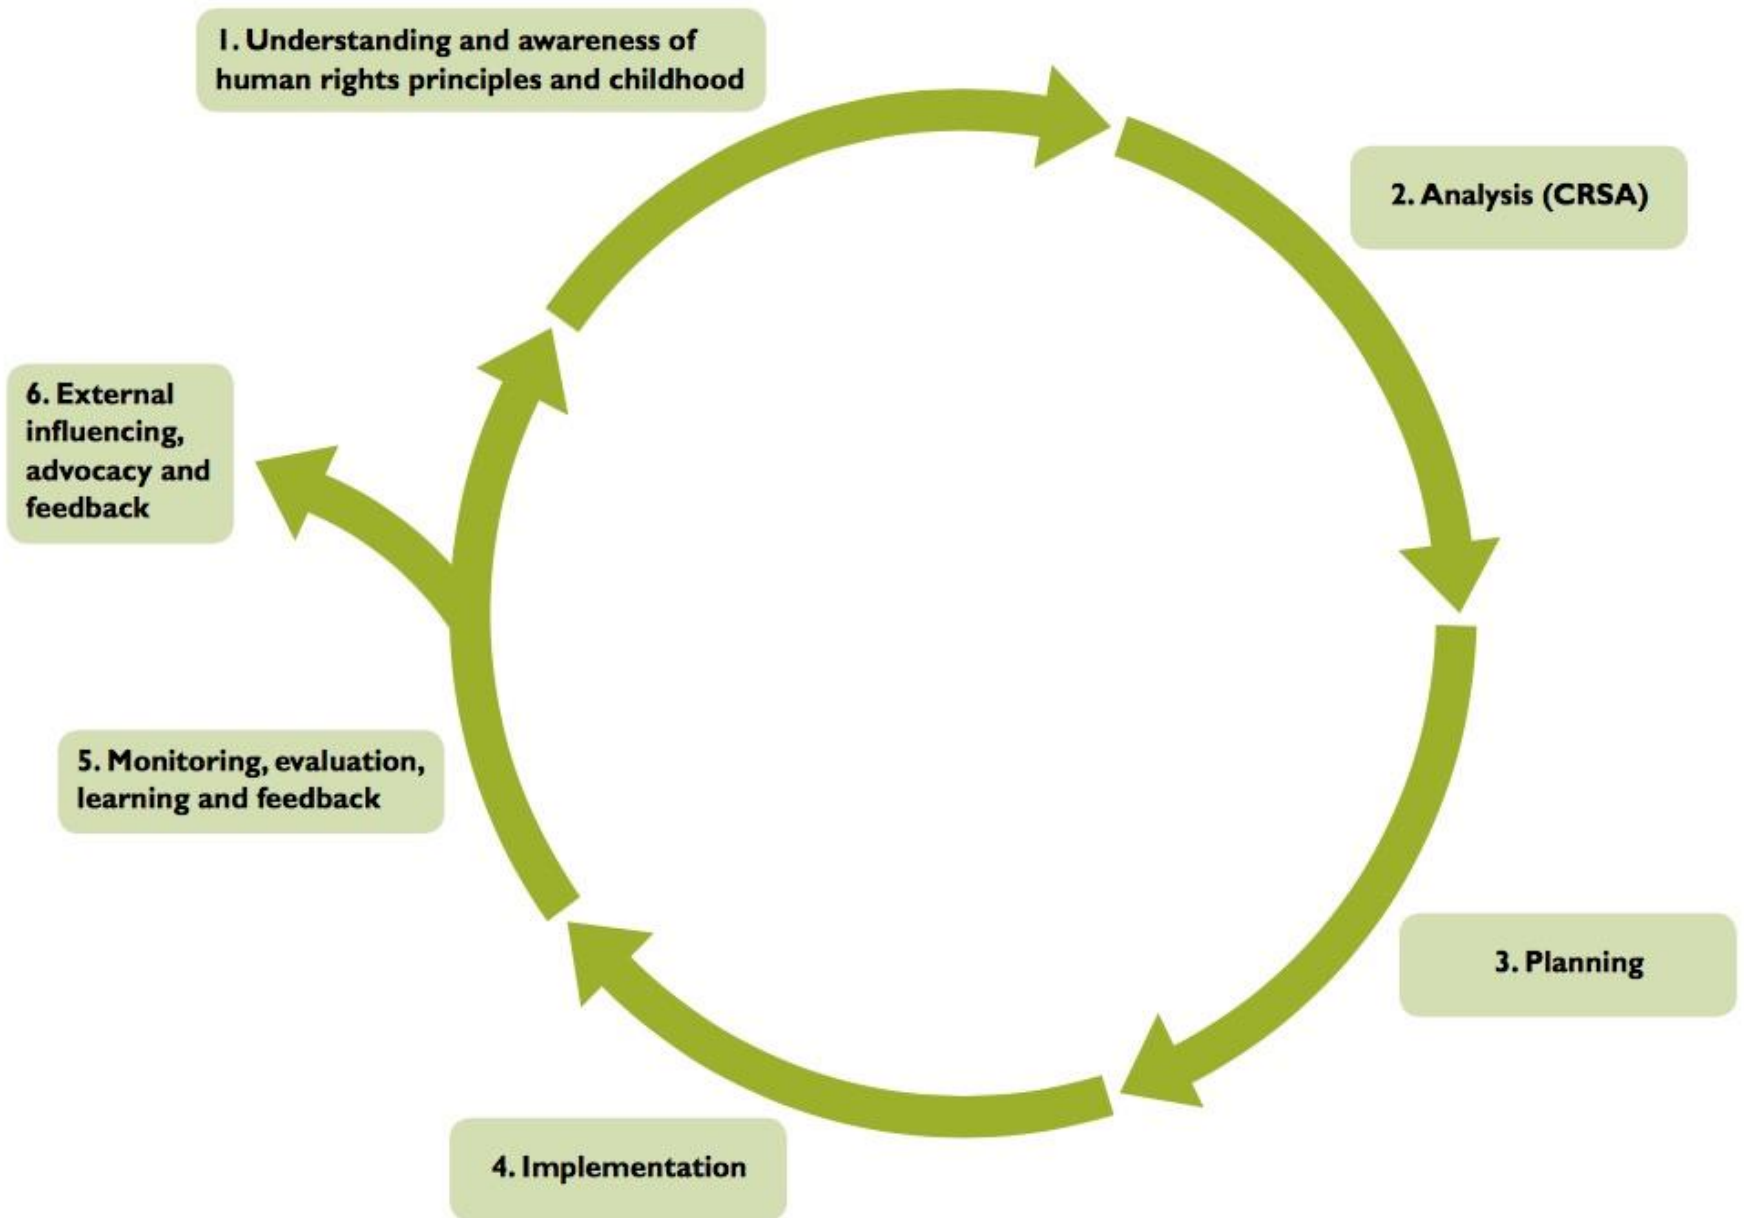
1. Understanding and awareness of human rights principles and childhood

2. Analysis (CRSA)

3. Planning

4. Implementation

5. Monitoring, evaluation, learning and feedback

6. External influencing, advocacy and feedback